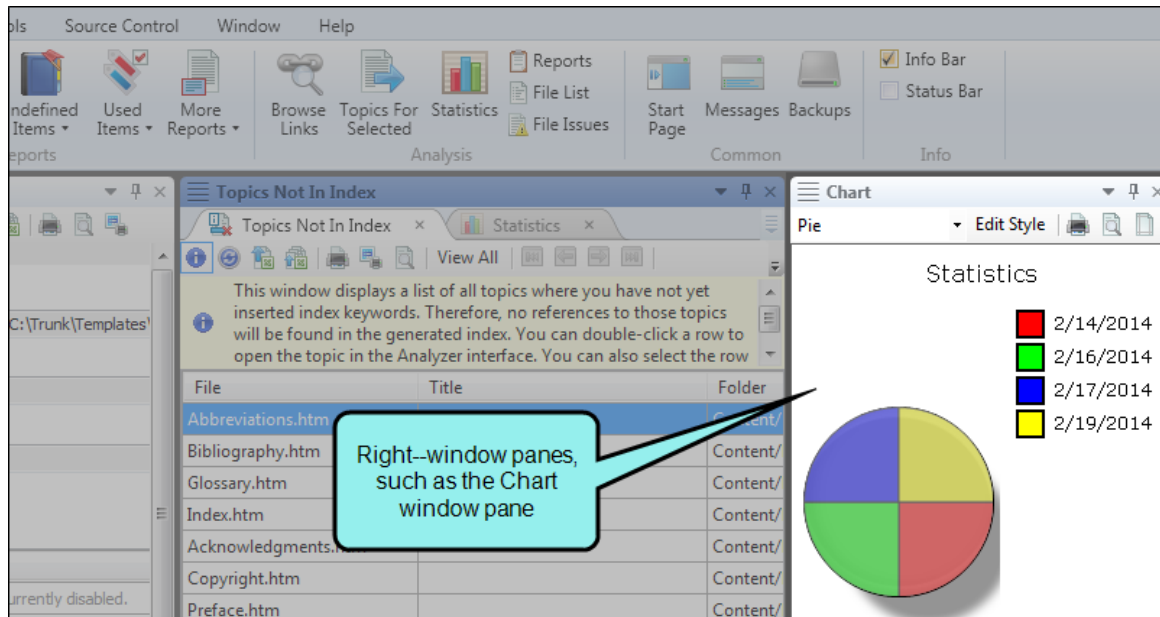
ols Source Control Window Help

ndefined Items ▾ Used Items ▾ More Reports ▾
eports

Browse Links Topics For Selected Statistics Reports File List File Issues
Analysis

Start Page Messages Backups
Common

Info Bar
Status Bar
Info

C:\Trunk\Templates\

urrently disabled.

Topics Not In Index

Topics Not In Index ×   Statistics ×

View All

This window displays a list of all topics where you have not yet inserted index keywords. Therefore, no references to those topics will be found in the generated index. You can double-click a row to open the topic in the Analyzer interface. You can also select the row

| File | Title | Folder |
|---|---|---|
| Abbreviations.htm | | Content/ |
| Bibliography.htm | | Content/ |
| Glossary.htm | | Content/ |
| Index.htm | | Content/ |
| Acknowledgments.htm | | Content/ |
| Copyright.htm | | Content/ |
| Preface.htm | | Content/ |

Right--window panes, such as the Chart window pane

Chart

Pie Edit Style

Statistics

2/14/2014
2/16/2014
2/17/2014
2/19/2014